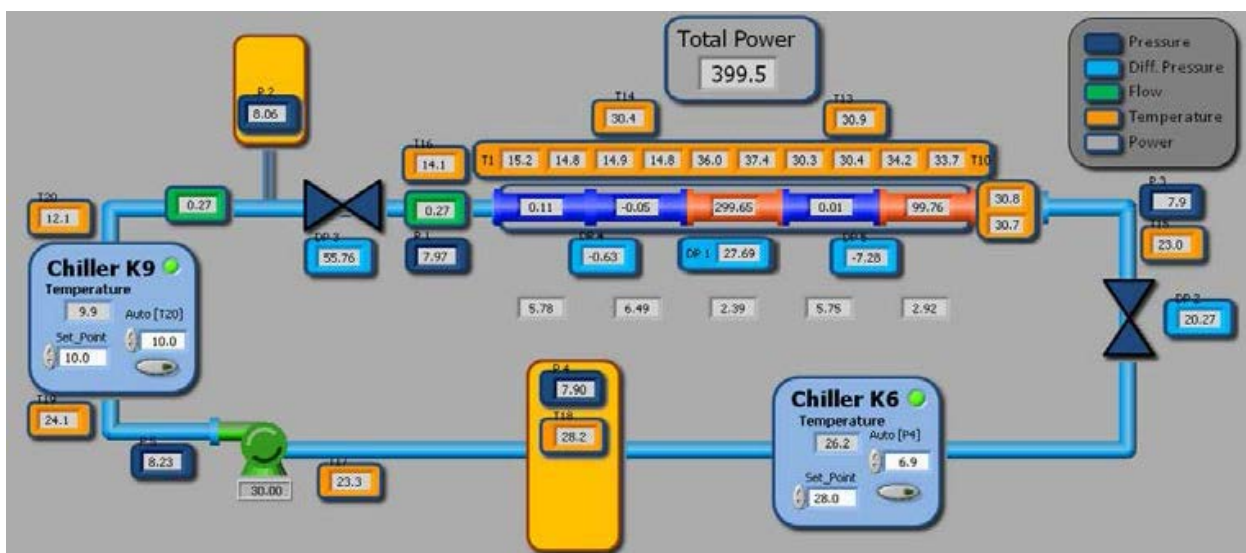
Total Power
399.5

Pressure
Diff. Pressure
Flow
Temperature
Power

P 2
8.06

T14
30.4

T13
30.9

T16
14.1

T1 15.2 14.8 14.9 14.8 36.0 37.4 30.3 30.4 34.2 33.7 T10

T20
12.1

0.27

0.27

0.11 -0.05 299.65 0.01 99.76

30.8
30.7

P 3
7.9

T15
23.0

DP 3
55.76

P 1
7.97

DP 4
-0.63

DP 1 27.69

DP 5
-7.28

Chiller K9
Temperature
9.9
Set_Point
10.0
Auto [T20]
10.0

5.78 6.49 2.39 5.75 2.92

DP 2
20.27

P 4
7.90

T18
28.2

Chiller K6
Temperature
26.2
Auto [P4]
6.9
Set_Point
28.0

T19
24.1

P 5
8.23

30.00

T17
23.3